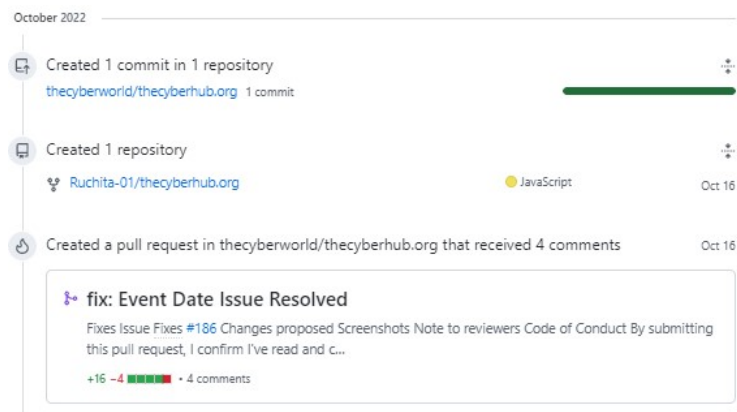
October 2022

Created 1 commit in 1 repository

thecyberworld/thecyberhub.org 1 commit

Created 1 repository

Ruchita-01/thecyberhub.org

JavaScript

Oct 16

Created a pull request in thecyberworld/thecyberhub.org that received 4 comments

Oct 16

fix: Event Date Issue Resolved

Fixes Issue Fixes #186 Changes proposed Screenshots Note to reviewers Code of Conduct By submitting this pull request, I confirm I've read and c...

+16 −4 • 4 comments